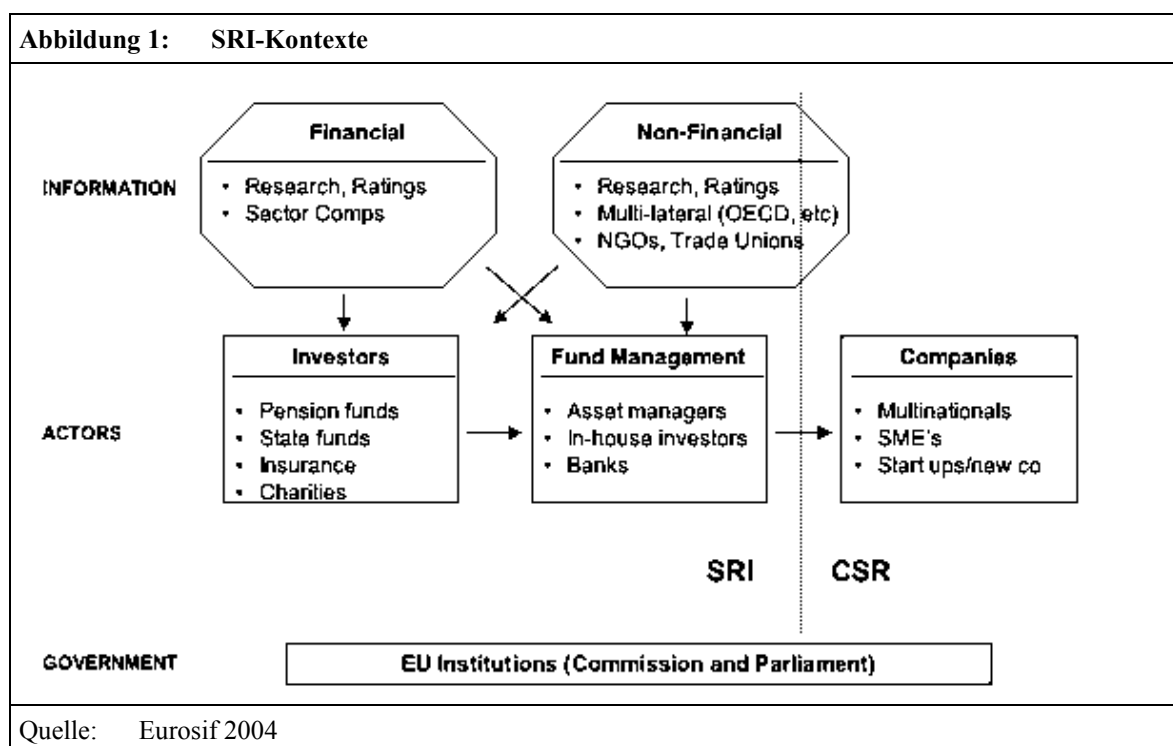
Abbildung 1: SRI-Kontexte

INFORMATION

Financial
• Research, Ratings
• Sector Comps

Non-Financial
• Research, Ratings
• Multi-lateral (OECD, etc)
• NGOs, Trade Unions

ACTORS

Investors
• Pension funds
• State funds
• Insurance
• Charities

Fund Management
• Asset managers
• In-house investors
• Banks

Companies
• Multinationals
• SME's
• Start ups/new co

SRI

CSR

GOVERNMENT

EU Institutions (Commission and Parliament)

Quelle: Eurosif 2004